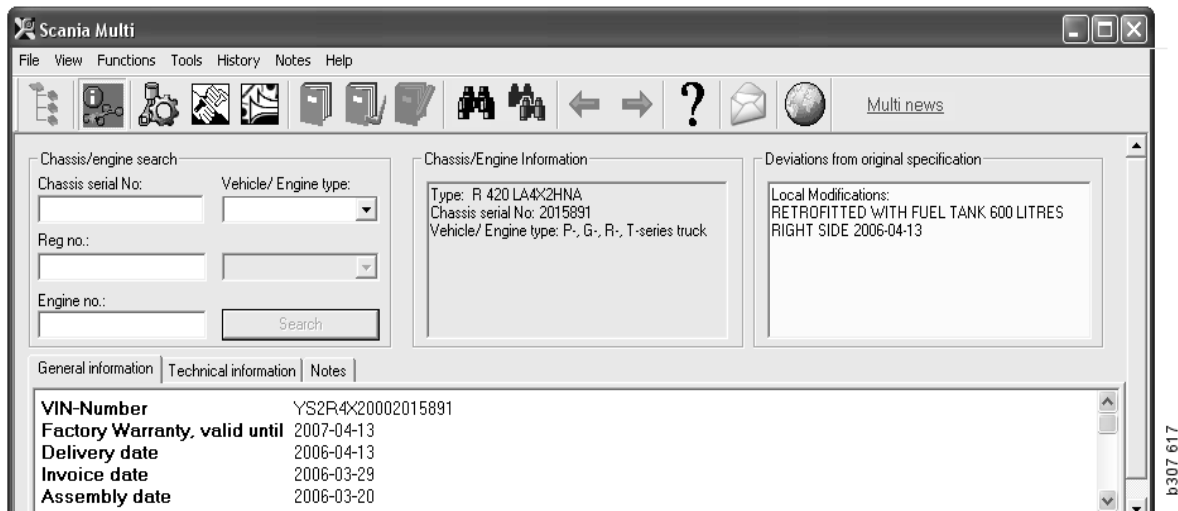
Scania Multi

File View Functions Tools History Notes Help

Multi news

Chassis/engine search
Chassis serial No:
Vehicle/ Engine type:
Reg no.:
Engine no.:
Search

Chassis/Engine Information
Type: R 420 LA4X2HNA
Chassis serial No: 2015891
Vehicle/ Engine type: P-, G-, R-, T-series truck

Deviations from original specification
Local Modifications:
RETROFITTED WITH FUEL TANK 600 LITRES RIGHT SIDE 2006-04-13

General information | Technical information | Notes

| | |
|---|---|
| **VIN-Number** | YS2R4X20002015891 |
| **Factory Warranty, valid until** | 2007-04-13 |
| **Delivery date** | 2006-04-13 |
| **Invoice date** | 2006-03-29 |
| **Assembly date** | 2006-03-20 |

b307 617